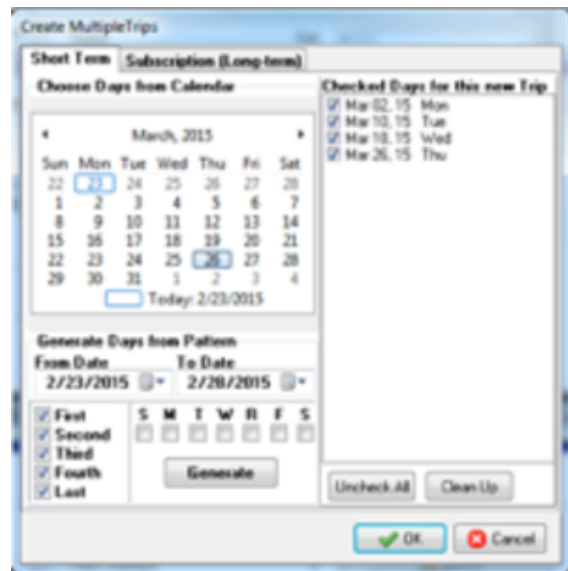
Create MultipleTrips

Short Term | Subscription (Long-term)

Choose Days from Calendar

March, 2015

| Sun | Mon | Tue | Wed | Thu | Fri | Sat |
|---|---|---|---|---|---|---|
| 22 | 23 | 24 | 25 | 26 | 27 | 28 |
| 1 | 2 | 3 | 4 | 5 | 6 | 7 |
| 8 | 9 | 10 | 11 | 12 | 13 | 14 |
| 15 | 16 | 17 | 18 | 19 | 20 | 21 |
| 22 | 23 | 24 | 25 | 26 | 27 | 28 |
| 29 | 30 | 31 | 1 | 2 | 3 | 4 |

Today: 2/23/2015

Generate Days from Pattern

From Date
2/23/2015

To Date
2/28/2015

First
Second
Third
Fourth
Last

S M T W R F S

Generate

Checked Days for this new Trip

Mar 02, 15 Mon
Mar 10, 15 Tue
Mar 18, 15 Wed
Mar 26, 15 Thu

Uncheck All

Clean Up

OK

Cancel